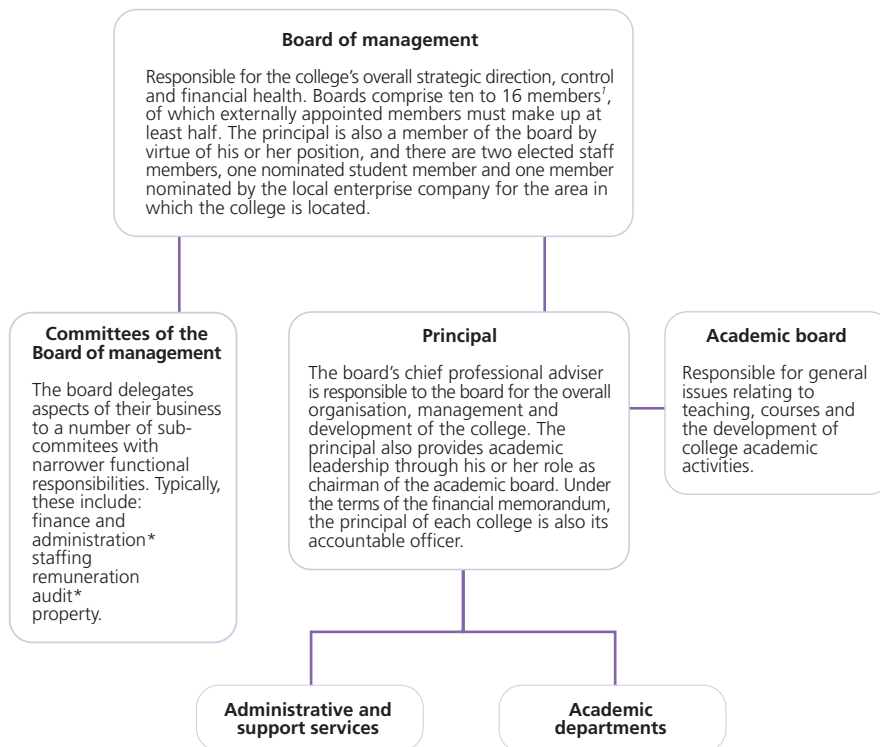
Board of management

Responsible for the college's overall strategic direction, control and financial health. Boards comprise ten to 16 members$^{1}$, of which externally appointed members must make up at least half. The principal is also a member of the board by virtue of his or her position, and there are two elected staff members, one nominated student member and one member nominated by the local enterprise company for the area in which the college is located.

Committees of the Board of management

The board delegates aspects of their business to a number of sub-commitees with narrower functional responsibilities. Typically, these include:
finance and administration*
staffing
remuneration
audit*
property.

Principal

The board's chief professional adviser is responsible to the board for the overall organisation, management and development of the college. The principal also provides academic leadership through his or her role as chairman of the academic board. Under the terms of the financial memorandum, the principal of each college is also its accountable officer.

Academic board

Responsible for general issues relating to teaching, courses and the development of college academic activities.

Administrative and support services

Academic departments